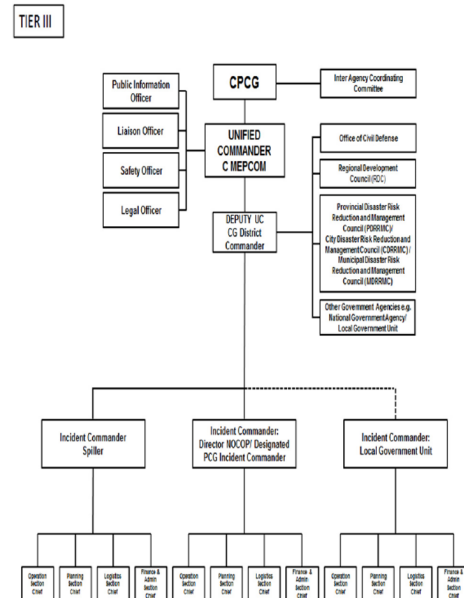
TIER III

CPCG

Inter Agency Coordinating Committee

Public Information Officer

Liaison Officer

Safety Officer

Legal Officer

UNIFIED COMMANDER C MEPCOM

Office of Civil Defense

Regional Development Council (RDC)

Provincial Disaster Risk Reduction and Management Council (PDRRMC)/ City Disaster Risk Reduction and Management Council (CDRRMC)/ Municipal Disaster Risk Reduction and Management Council (MDRRMC)

DEPUTY UC CG District Commander

Other Government Agencies e.g. National Government Agency/ Local Government Unit

Incident Commander Spiller

Incident Commander: Director NOCOP/ Designated PCG Incident Commander

Incident Commander: Local Government Unit

Operation Section Chief

Planning Section Chief

Logistics Section Chief

Finance & Admin Section Chief

Operation Section Chief

Planning Section Chief

Logistics Section Chief

Finance & Admin Section Chief

Operation Section Chief

Planning Section Chief

Logistics Section Chief

Finance & Admin Section Chief